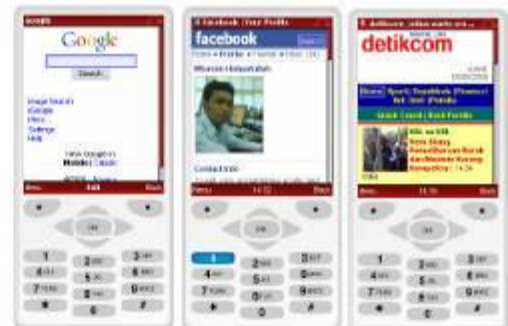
Google

Google

Search

Image Search
Google
Prev
Settings
Help

Mobile | Classic

Menu Exit Back

1 2 3
4 5 6
7 8 9
0

facebook | Your Profile

facebook

Profile

Contact Info

Menu 14:32 Back

1 2 3
4 5 6
7 8 9
0

detikcom | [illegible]

detikcom

Menu 11:35 Back

1 2 3
4 5 6
7 8 9
0